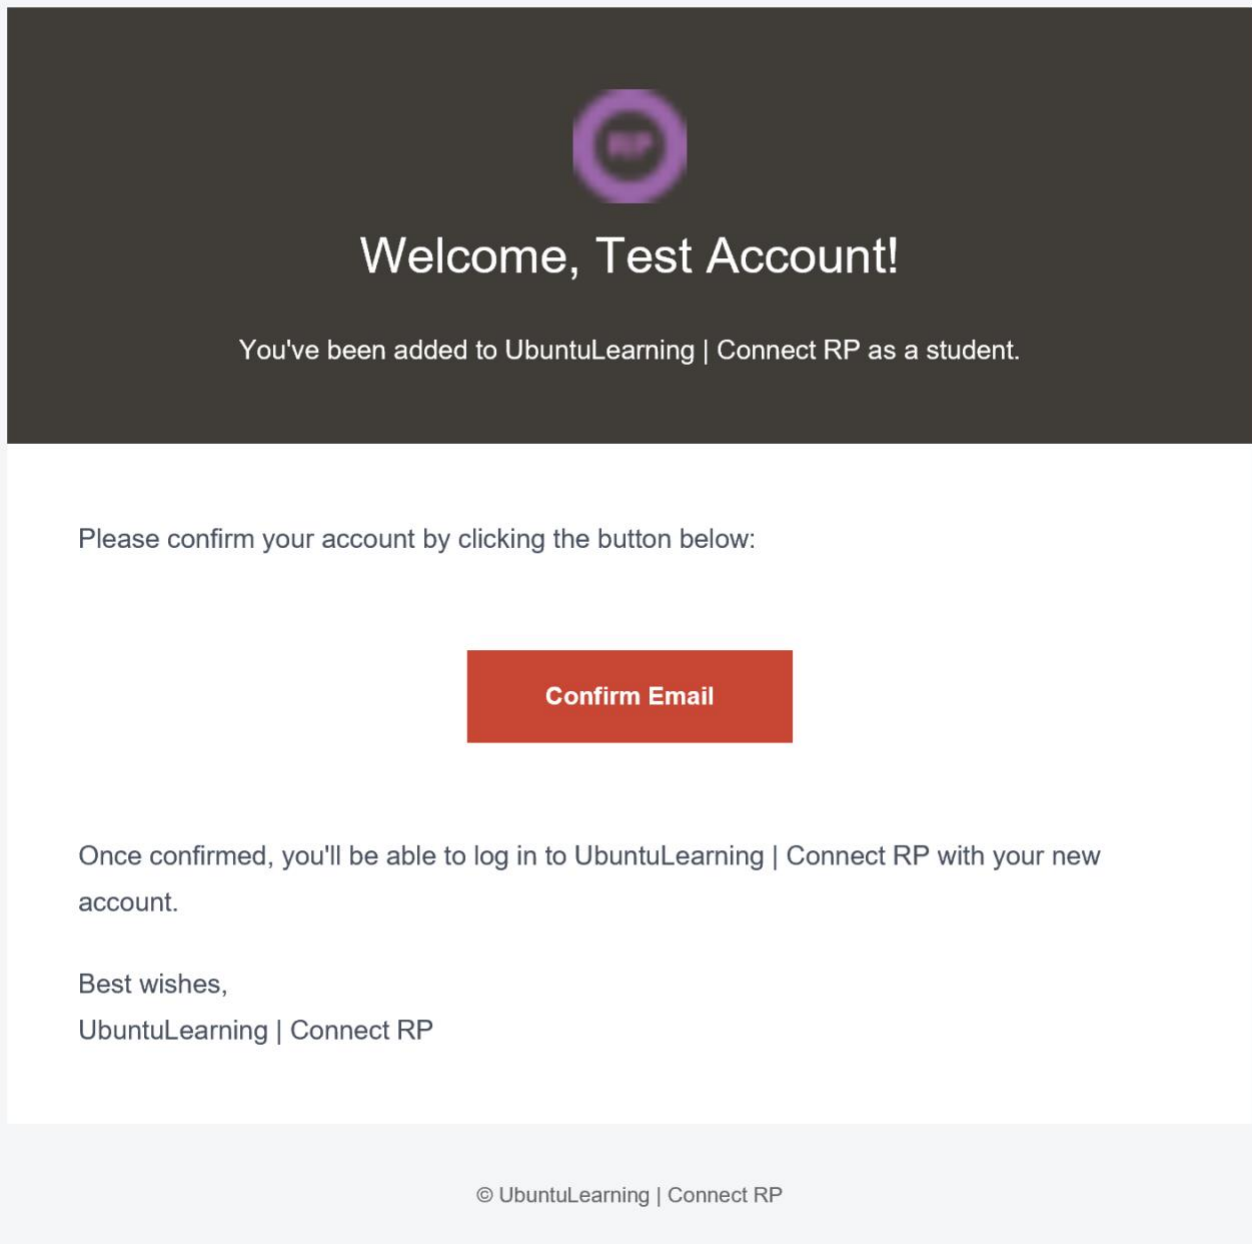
RP

Welcome, Test Account!

You've been added to UbuntuLearning | Connect RP as a student.

Please confirm your account by clicking the button below:

Confirm Email

Once confirmed, you'll be able to log in to UbuntuLearning | Connect RP with your new account.

Best wishes,
UbuntuLearning | Connect RP

© UbuntuLearning | Connect RP